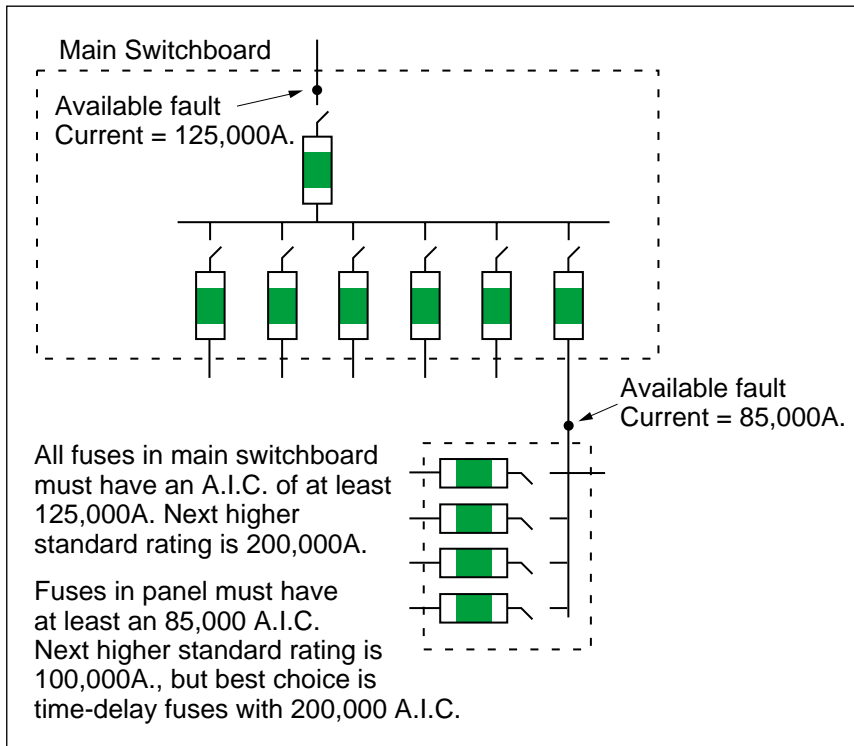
Main Switchboard

Available fault Current = 125,000A.

Available fault Current = 85,000A.

All fuses in main switchboard must have an A.I.C. of at least 125,000A. Next higher standard rating is 200,000A.

Fuses in panel must have at least an 85,000 A.I.C. Next higher standard rating is 100,000A., but best choice is time-delay fuses with 200,000 A.I.C.